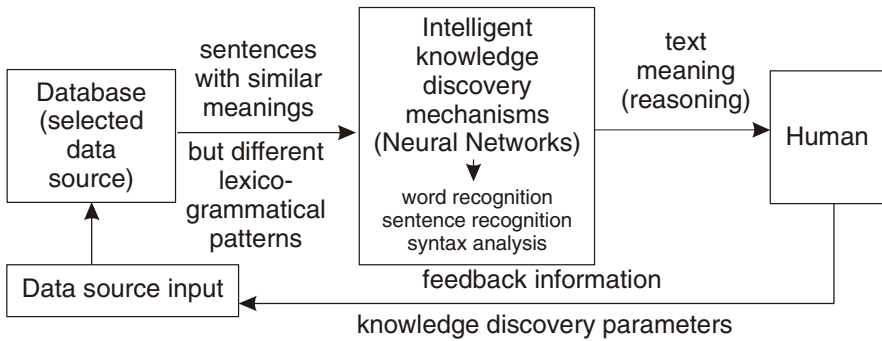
Database (selected data source)

sentences with similar meanings

but different lexico-grammatical patterns

Intelligent knowledge discovery mechanisms (Neural Networks)

word recognition
sentence recognition
syntax analysis

text meaning (reasoning)

Human

Data source input

feedback information

knowledge discovery parameters